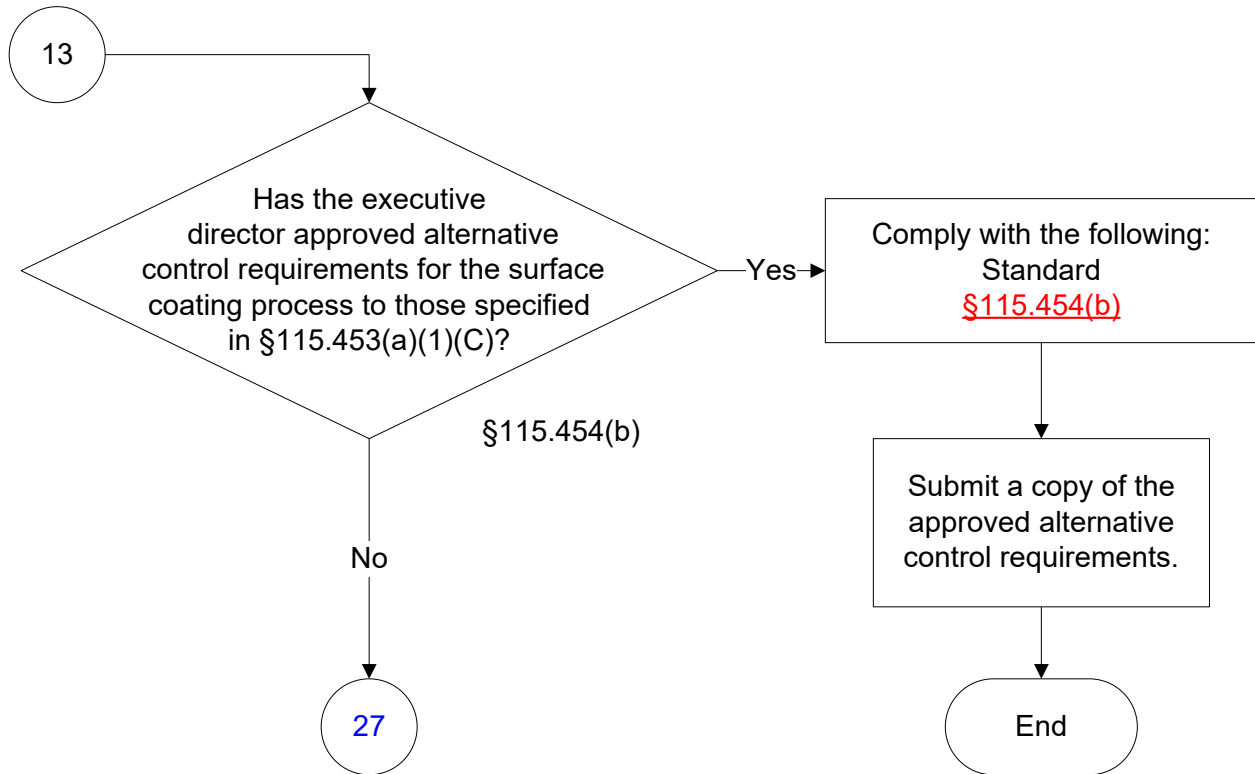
13

Has the executive director approved alternative control requirements for the surface coating process to those specified in §115.453(a)(1)(C)?

§115.454(b)

Yes

Comply with the following: Standard §115.454(b)

Submit a copy of the approved alternative control requirements.

End

No

27